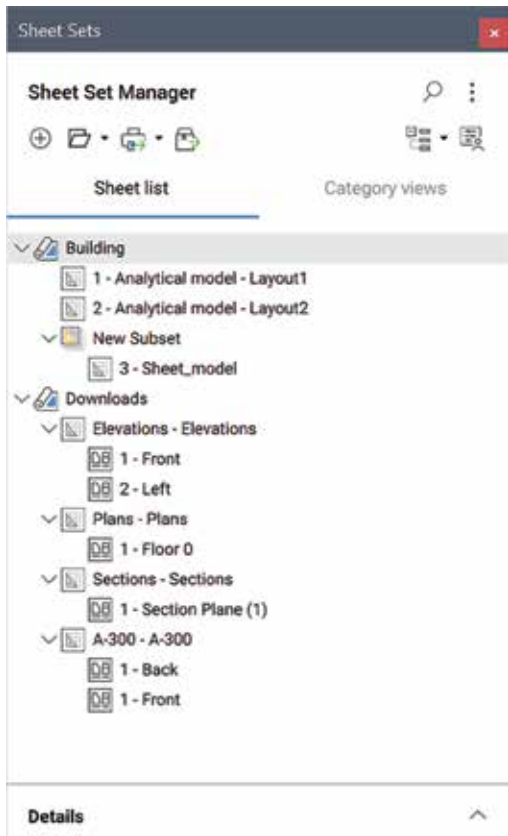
Sheet Sets

Sheet Set Manager

Sheet list

Category views

Building

1 - Analytical model - Layout1

2 - Analytical model - Layout2

New Subset

3 - Sheet_model

Downloads

Elevations - Elevations

DB 1 - Front

DB 2 - Left

Plans - Plans

DB 1 - Floor 0

Sections - Sections

DB 1 - Section Plane (1)

A-300 - A-300

DB 1 - Back

DB 1 - Front

Details